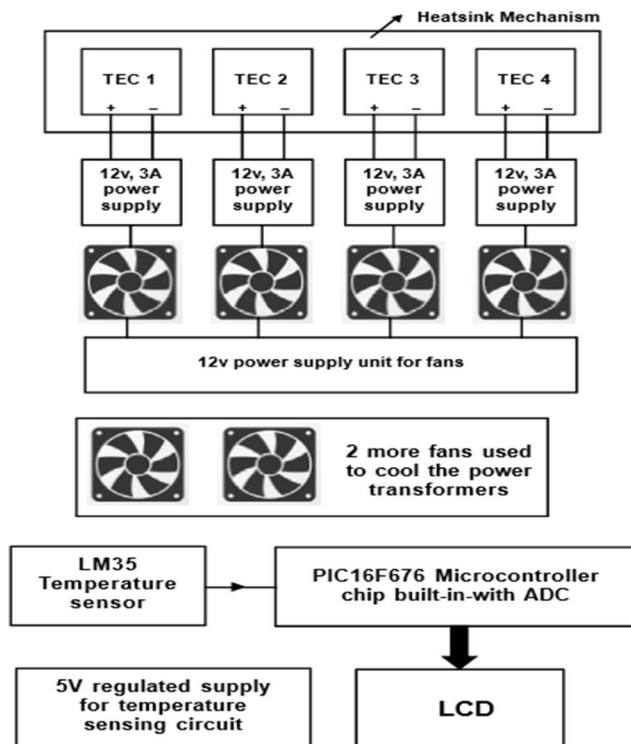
Heatsink Mechanism

TEC 1
+ –

TEC 2
+ –

TEC 3
+ –

TEC 4
+ –

12v, 3A power supply

12v, 3A power supply

12v, 3A power supply

12v, 3A power supply

12v power supply unit for fans

2 more fans used to cool the power transformers

LM35 Temperature sensor

PIC16F676 Microcontroller chip built-in-with ADC

5V regulated supply for temperature sensing circuit

LCD